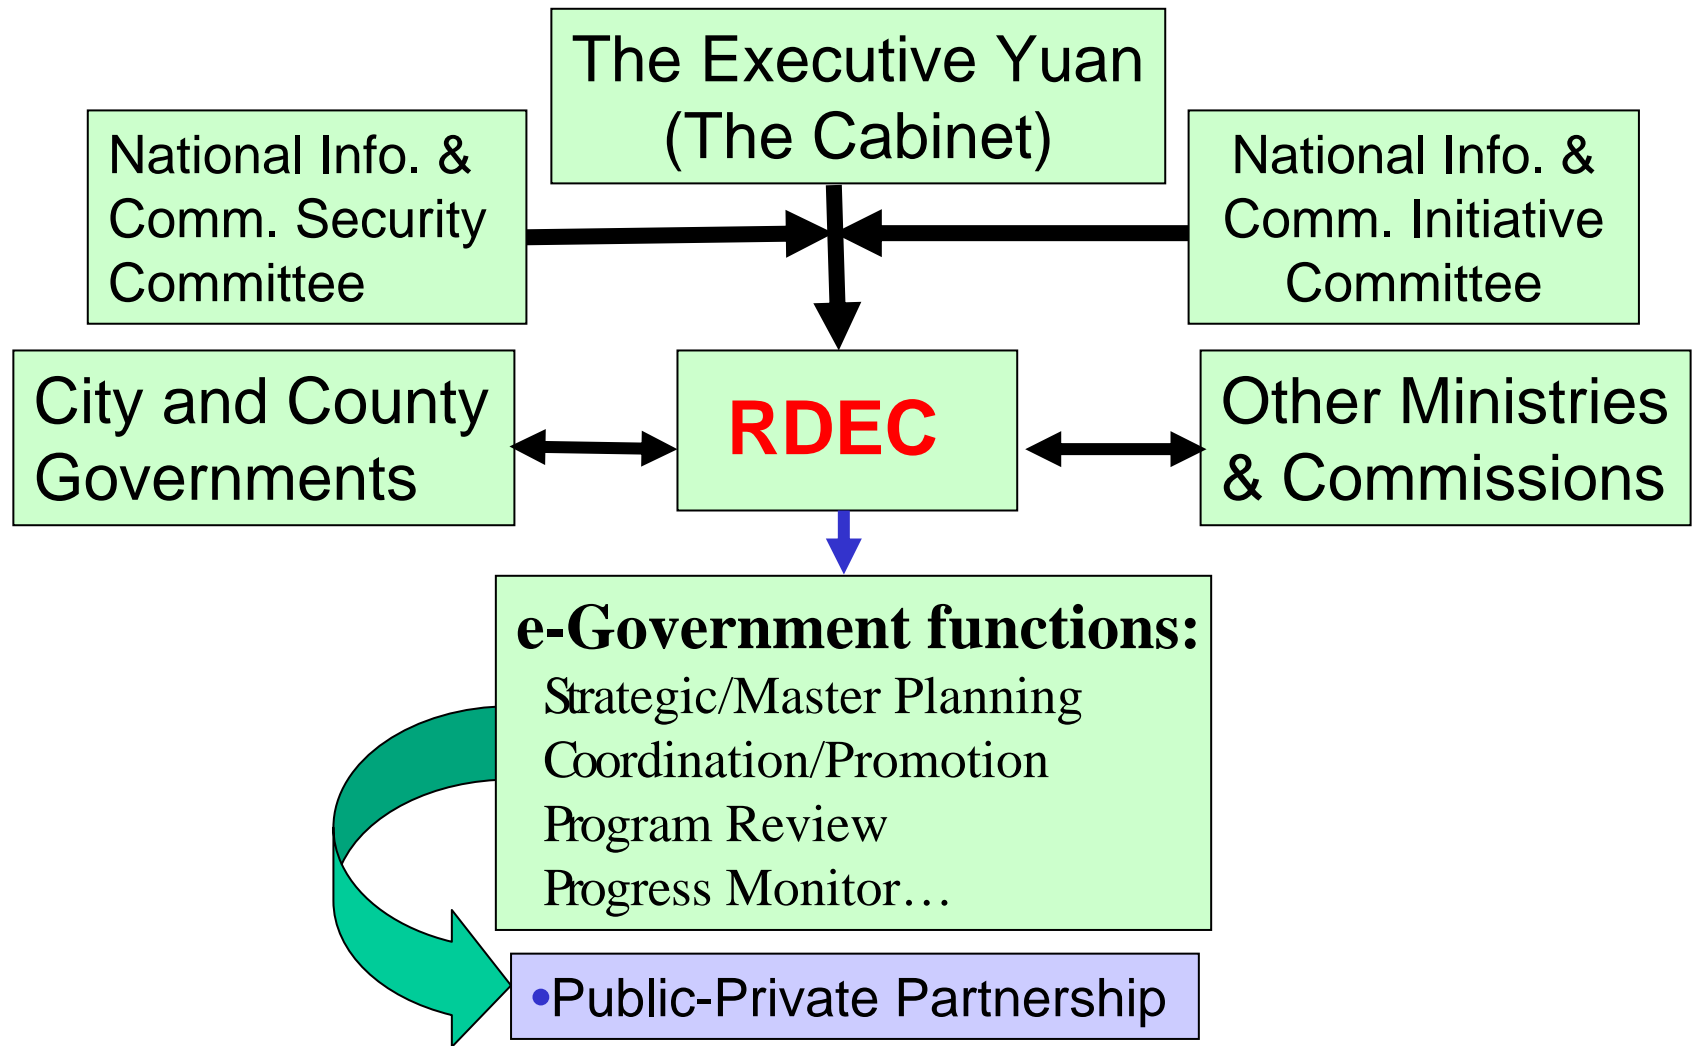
The Executive Yuan
(The Cabinet)

National Info. & Comm. Security Committee

National Info. & Comm. Initiative Committee

City and County Governments

RDEC

Other Ministries & Commissions

e-Government functions:
Strategic/Master Planning
Coordination/Promotion
Program Review
Progress Monitor…

•Public-Private Partnership